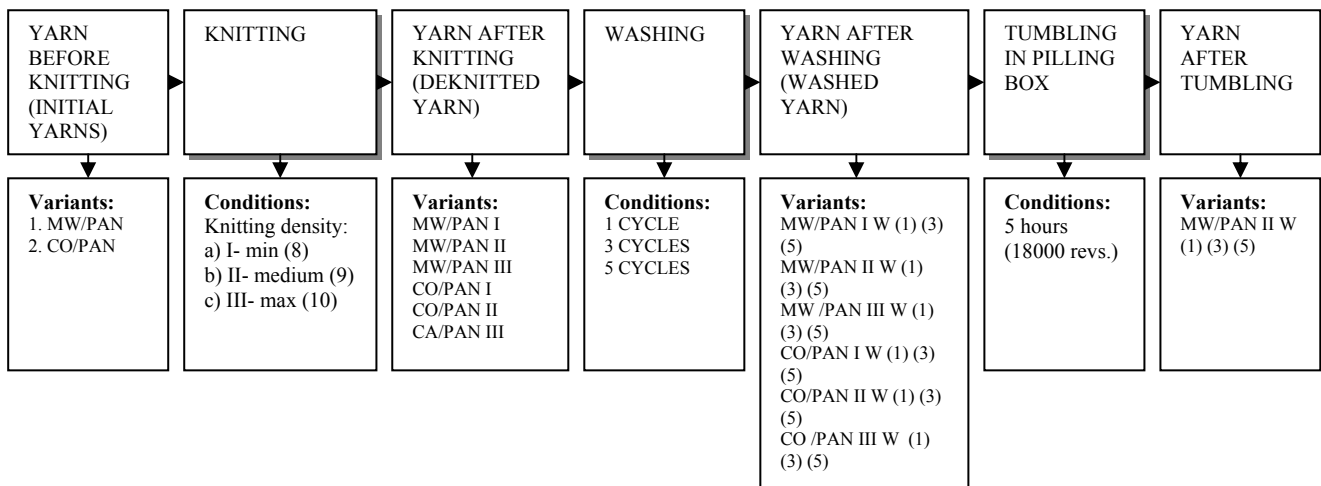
YARN BEFORE KNITTING (INITIAL YARNS)

Variants:
1. MW/PAN
2. CO/PAN

KNITTING

Conditions:
Knitting density:
a) I- min (8)
b) II- medium (9)
c) III- max (10)

YARN AFTER KNITTING (DEKNITTED YARN)

Variants:
MW/PAN I
MW/PAN II
MW/PAN III
CO/PAN I
CO/PAN II
CA/PAN III

WASHING

Conditions:
1 CYCLE
3 CYCLES
5 CYCLES

YARN AFTER WASHING (WASHED YARN)

Variants:
MW/PAN I W (1) (3) (5)
MW/PAN II W (1) (3) (5)
MW /PAN III W (1) (3) (5)
CO/PAN I W (1) (3) (5)
CO/PAN II W (1) (3) (5)
CO /PAN III W (1) (3) (5)

TUMBLING IN PILLING BOX

Conditions:
5 hours (18000 revs.)

YARN AFTER TUMBLING

Variants:
MW/PAN II W (1) (3) (5)